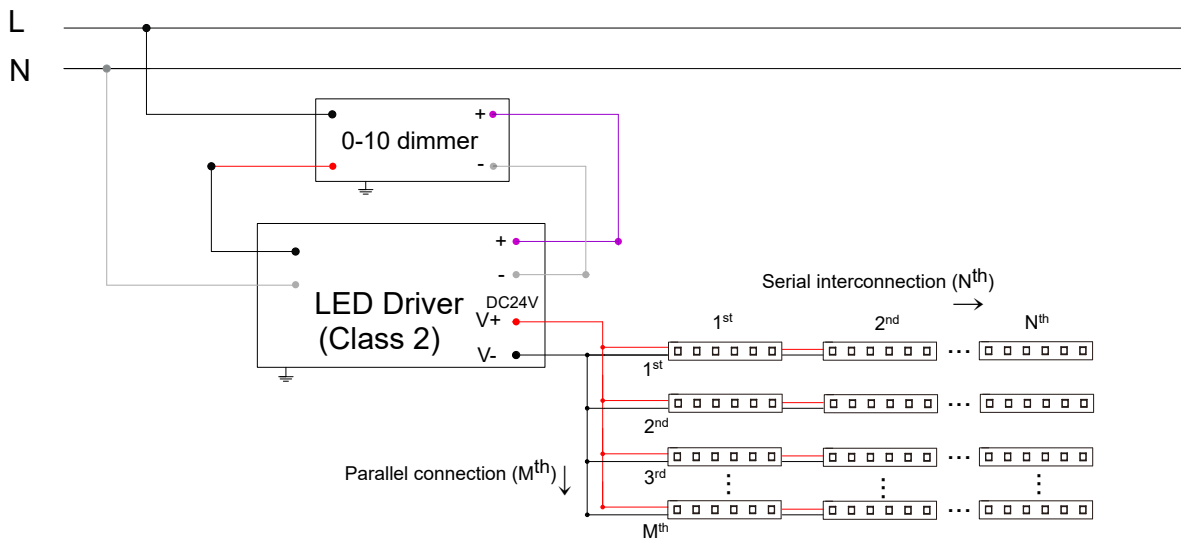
L

N

0-10 dimmer

+

-

+

-

LED Driver
(Class 2)

DC24V

V+

V-

Serial interconnection (N$^{th}$) →

1$^{st}$

2$^{nd}$

N$^{th}$

1$^{st}$

2$^{nd}$

3$^{rd}$

M$^{th}$

Parallel connection (M$^{th}$) ↓